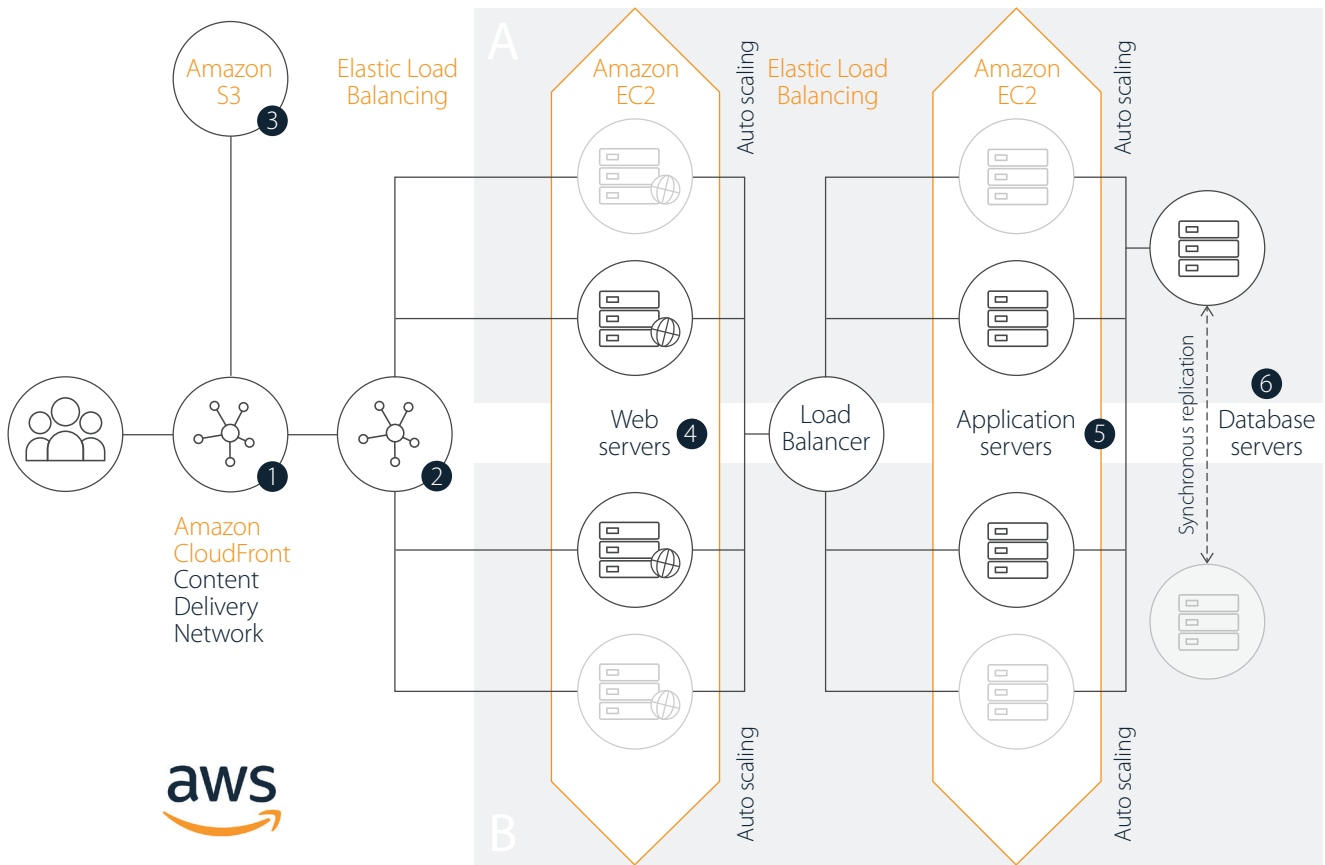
A

Amazon S3
3

Elastic Load Balancing

Amazon EC2

Auto scaling

Elastic Load Balancing

Amazon EC2

Auto scaling

1

Amazon CloudFront
Content Delivery Network

2

Web servers
4

Load Balancer

Application servers
5

Synchronous replication

6
Database servers

Auto scaling

Auto scaling

aws

B